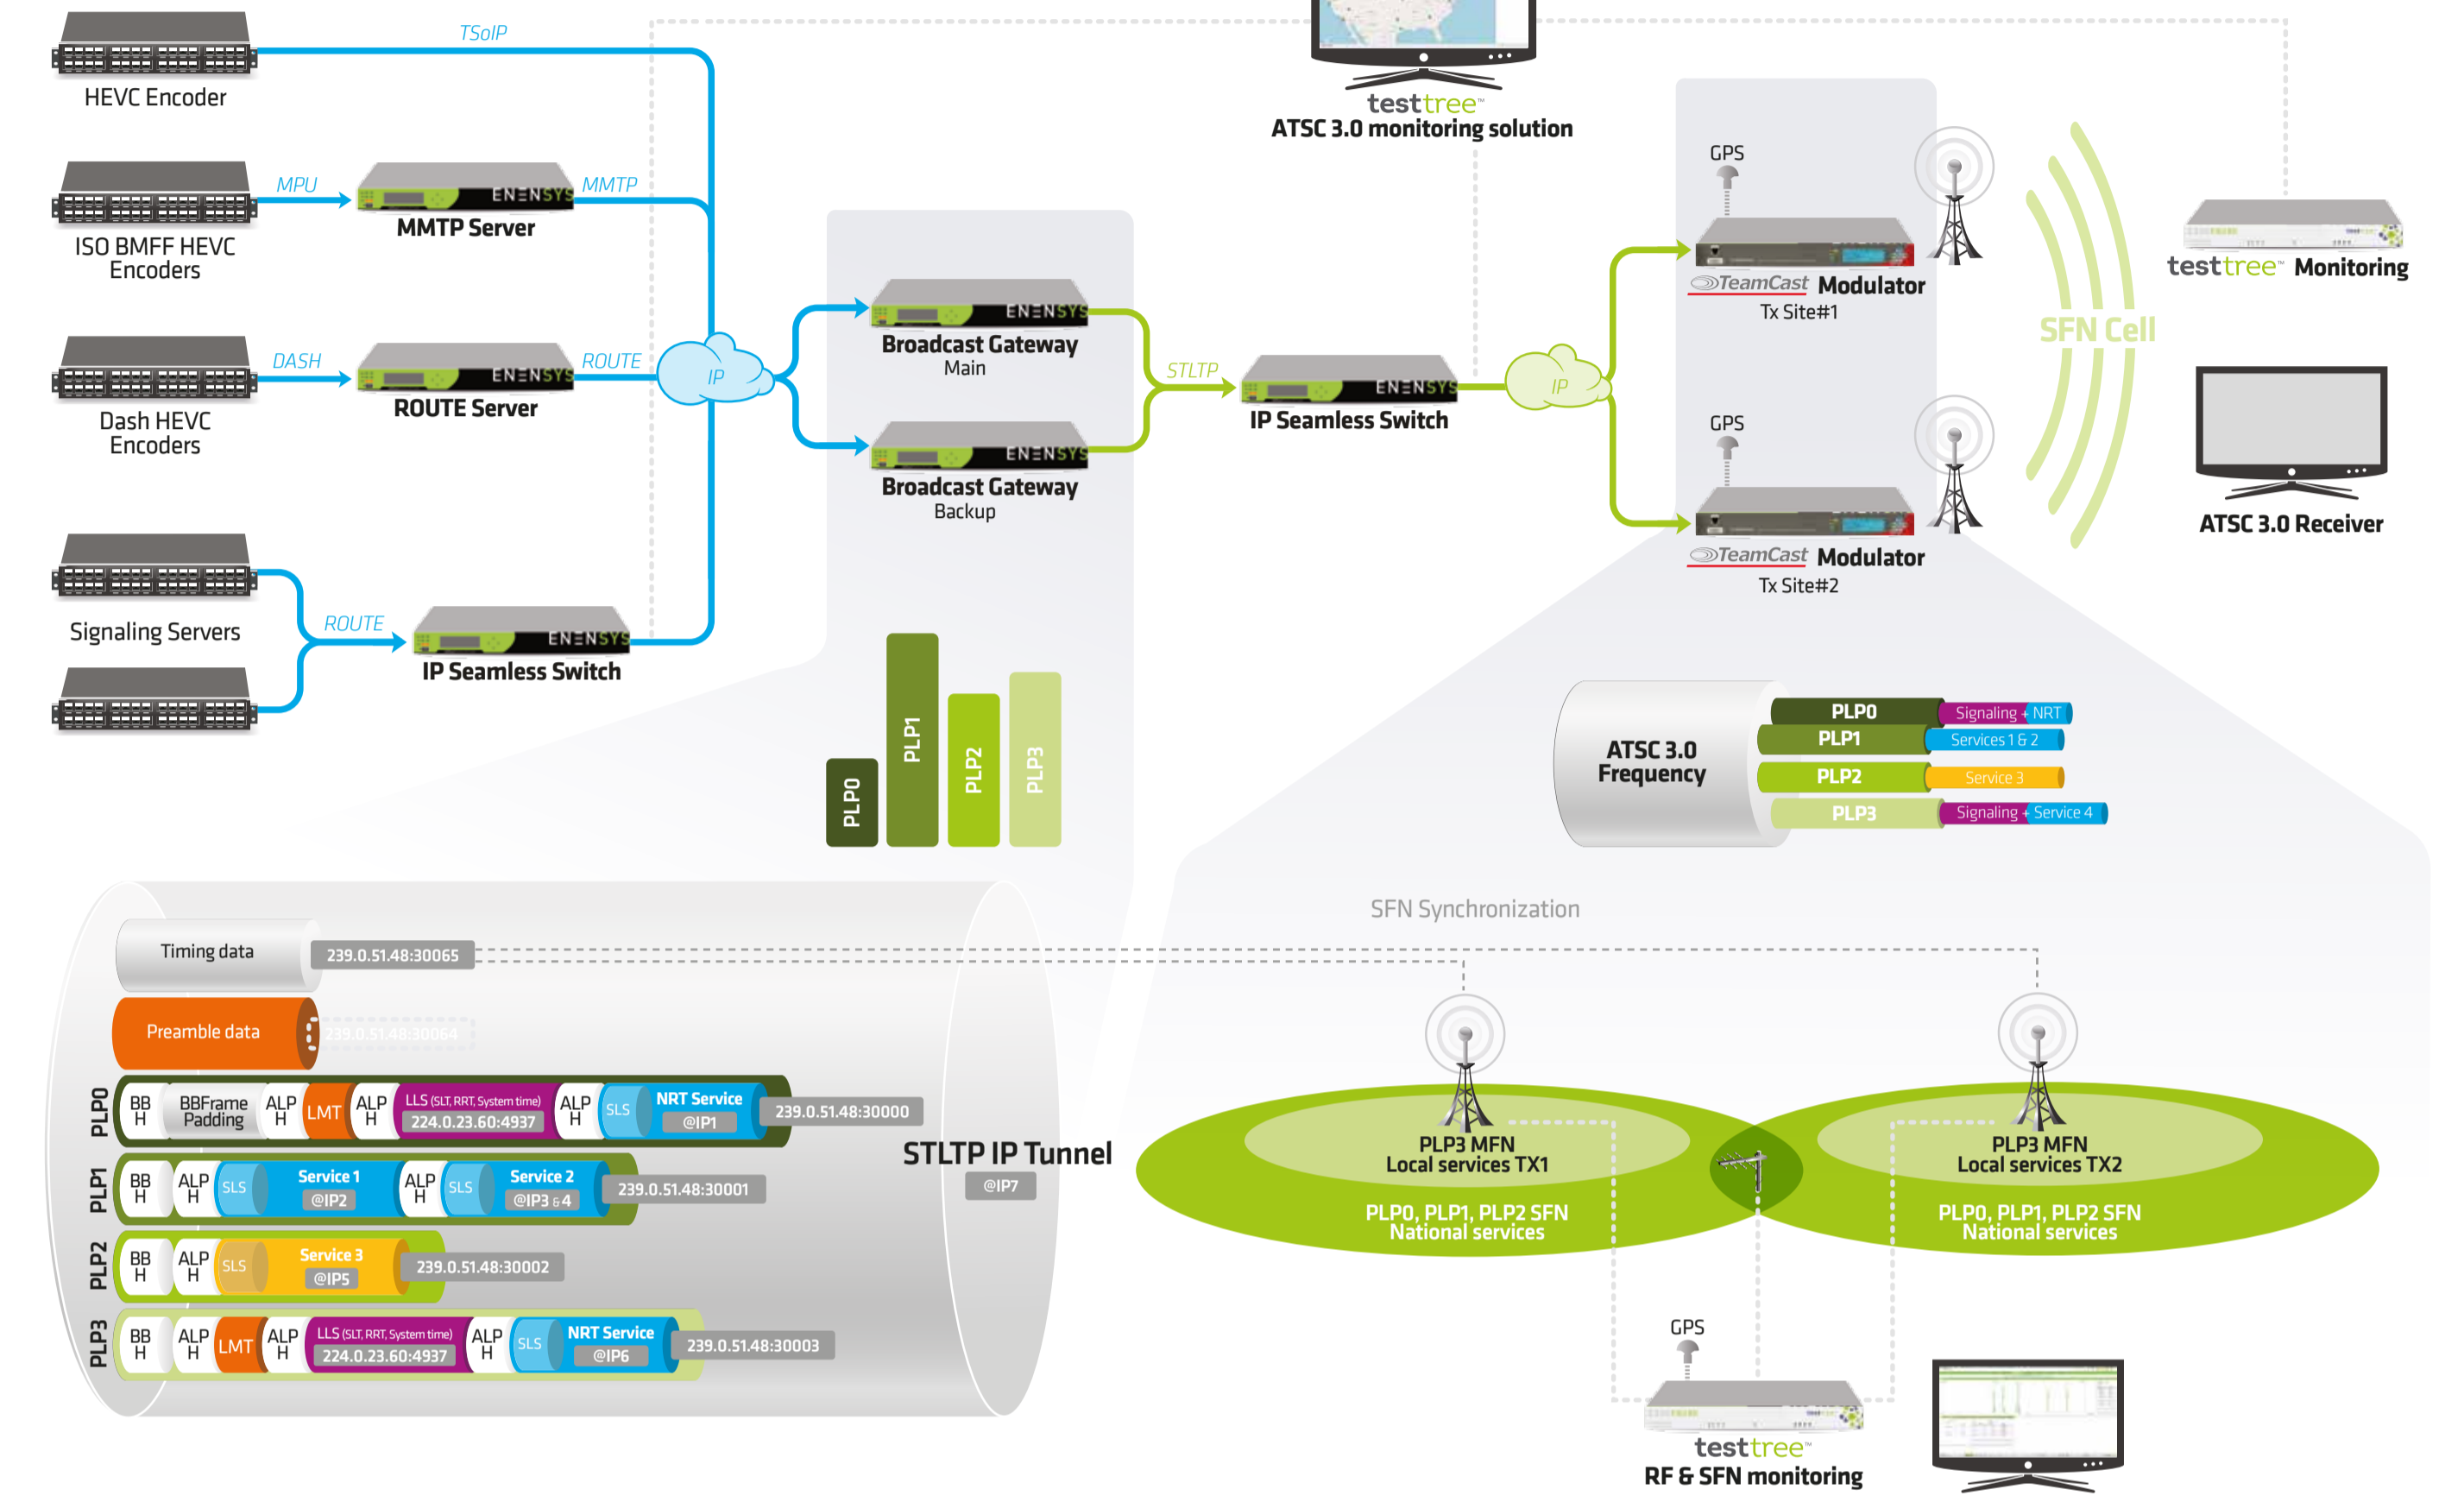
TSoIP

HEVC Encoder

MPU

MMTP

ENENSYS

MMTP Server

ISO BMFF HEVC Encoders

DASH

ROUTE

ENENSYS

ROUTE Server

Dash HEVC Encoders

IP

ENENSYS

Broadcast Gateway
Main

ENENSYS

Broadcast Gateway
Backup

STLTP

ENENSYS

IP Seamless Switch

IP

testtree™
ATSC 3.0 monitoring solution

GPS

TeamCast Modulator
Tx Site#1

GPS

TeamCast Modulator
Tx Site#2

SFN Cell

testtree™ Monitoring

ATSC 3.0 Receiver

Signaling Servers

ROUTE

ENENSYS

IP Seamless Switch

PLP0 PLP1 PLP2 PLP3

ATSC 3.0 Frequency

| PLP0 | Signaling + NRT |
|---|---|
| PLP1 | Services 1 & 2 |
| PLP2 | Service 3 |
| PLP3 | Signaling + Service 4 |

SFN Synchronization

Timing data 239.0.51.48:30065

Preamble data 239.0.51.48:30064

PLP0 BB H BBFrame Padding ALP H LMT ALP H LLS (SLT, RRT, System time) 224.0.23.60:4937 ALP H SLS NRT Service @IP1 239.0.51.48:30000

PLP1 BB H ALP H SLS Service 1 @IP2 ALP H SLS Service 2 @IP3 & 4 239.0.51.48:30001

PLP2 BB H ALP H SLS Service 3 @IP5 239.0.51.48:30002

PLP3 BB H ALP H LMT ALP H LLS (SLT, RRT, System time) 224.0.23.60:4937 ALP H SLS NRT Service @IP6 239.0.51.48:30003

STLTP IP Tunnel
@IP7

PLP3 MFN
Local services TX1

PLP0, PLP1, PLP2 SFN
National services

PLP3 MFN
Local services TX2

PLP0, PLP1, PLP2 SFN
National services

GPS

testtree™
RF & SFN monitoring